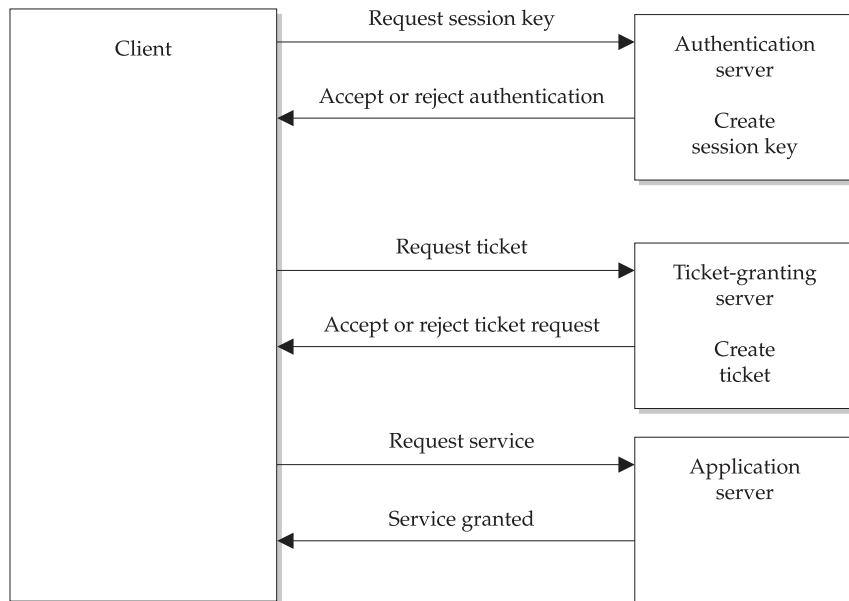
Client

Request session key

Accept or reject authentication

Authentication server

Create session key

Request ticket

Accept or reject ticket request

Ticket-granting server

Create ticket

Request service

Service granted

Application server